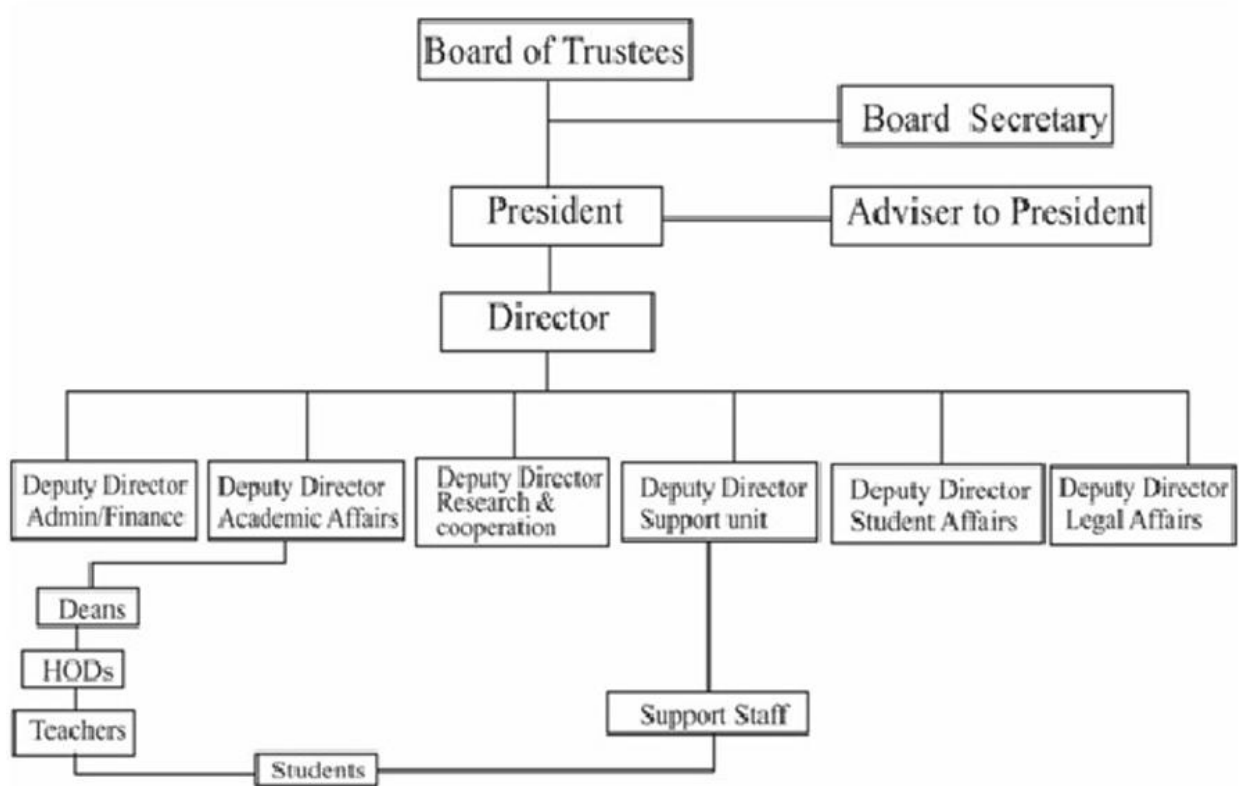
Board of Trustees

Board Secretary

President

Adviser to President

Director

Deputy Director Admin/Finance

Deputy Director Academic Affairs

Deputy Director Research & cooperation

Deputy Director Support unit

Deputy Director Student Affairs

Deputy Director Legal Affairs

Deans

HODs

Teachers

Support Staff

Students